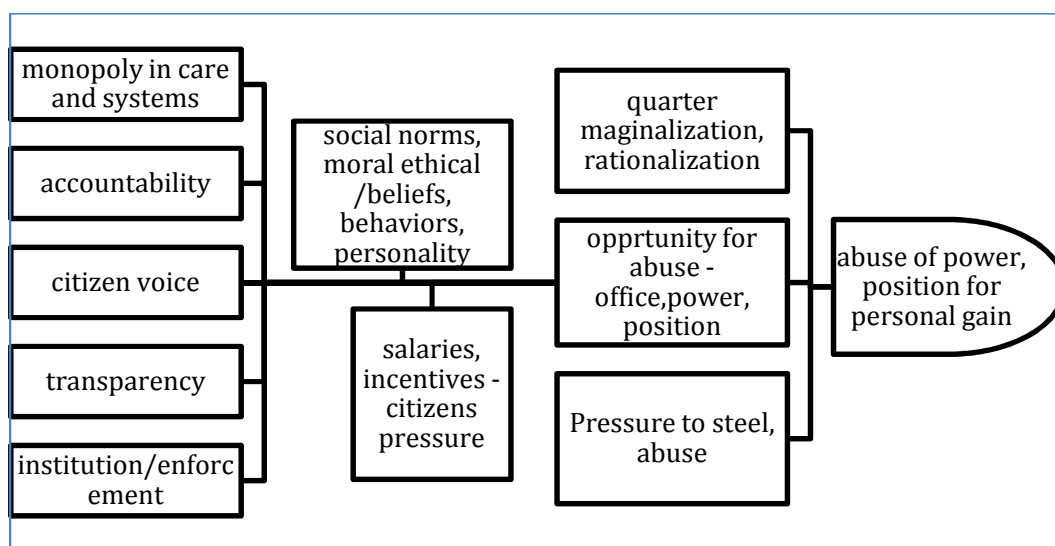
monopoly in care and systems

accountability

citizen voice

transparency

institution/enforc ement

social norms, moral ethical /beliefs, behaviors, personality

salaries, incentives - citizens pressure

quarter maginalization, rationalization

opprtunity for abuse - office,power, position

Pressure to steel, abuse

abuse of power, position for personal gain